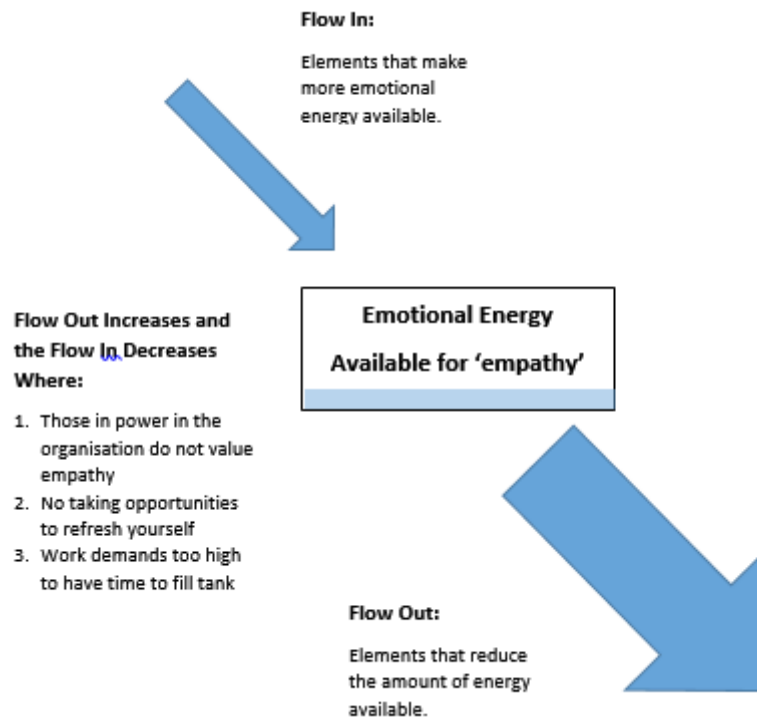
**Flow In:**

Elements that make more emotional energy available.

**Flow Out Increases and the Flow In Decreases Where:**

1. Those in power in the organisation do not value empathy
2. No taking opportunities to refresh yourself
3. Work demands too high to have time to fill tank

**Emotional Energy Available for 'empathy'**

**Flow Out:**

Elements that reduce the amount of energy available.